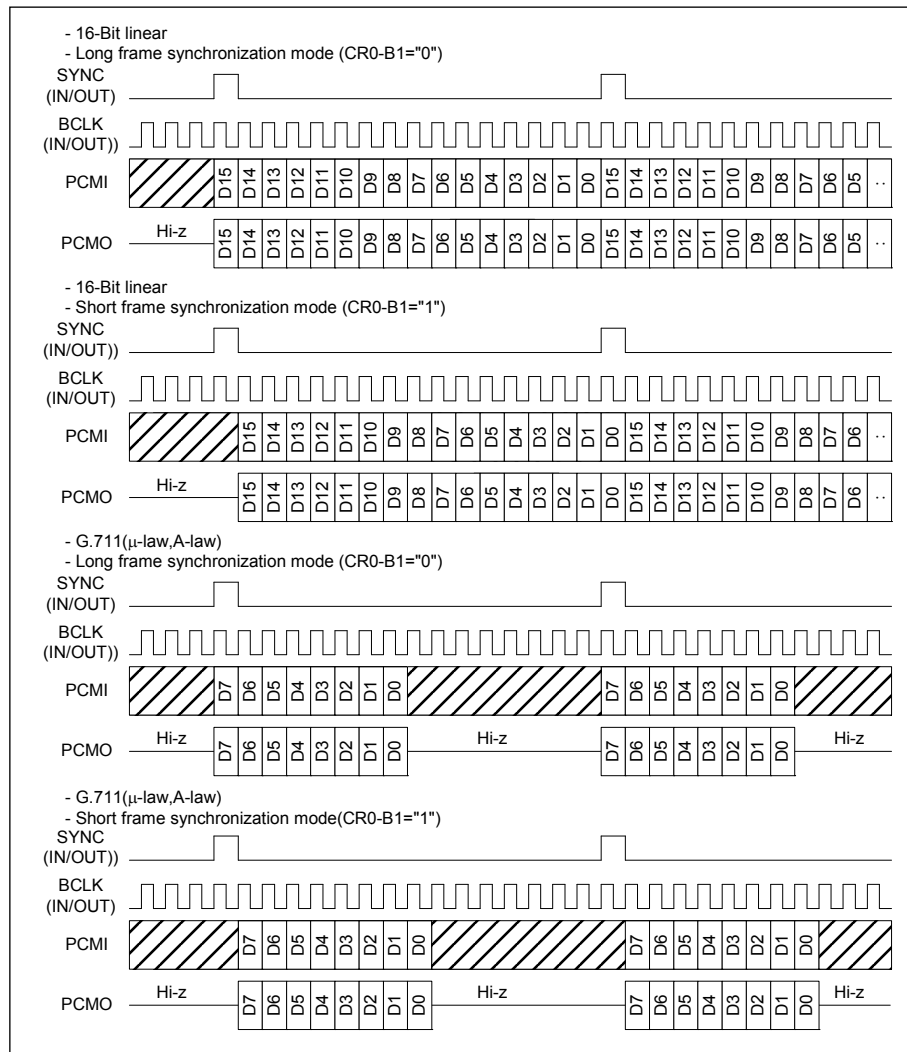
- 16-Bit linear
- Long frame synchronization mode (CR0-B1="0")

SYNC (IN/OUT)

BCLK (IN/OUT))

PCMI D15 D14 D13 D12 D11 D10 D9 D8 D7 D6 D5 D4 D3 D2 D1 D0 D15 D14 D13 D12 D11 D10 D9 D8 D7 D6 D5 ..

PCMO Hi-z D15 D14 D13 D12 D11 D10 D9 D8 D7 D6 D5 D4 D3 D2 D1 D0 D15 D14 D13 D12 D11 D10 D9 D8 D7 D6 D5 ..

- 16-Bit linear
- Short frame synchronization mode (CR0-B1="1")

SYNC (IN/OUT))

BCLK (IN/OUT)

PCMI D15 D14 D13 D12 D11 D10 D9 D8 D7 D6 D5 D4 D3 D2 D1 D0 D15 D14 D13 D12 D11 D10 D9 D8 D7 D6 ..

PCMO Hi-z D15 D14 D13 D12 D11 D10 D9 D8 D7 D6 D5 D4 D3 D2 D1 D0 D15 D14 D13 D12 D11 D10 D9 D8 D7 D6 ..

- G.711($\mu$-law,A-law)
- Long frame synchronization mode (CR0-B1="0")

SYNC (IN/OUT)

BCLK (IN/OUT))

PCMI D7 D6 D5 D4 D3 D2 D1 D0 D7 D6 D5 D4 D3 D2 D1 D0

PCMO Hi-z D7 D6 D5 D4 D3 D2 D1 D0 Hi-z D7 D6 D5 D4 D3 D2 D1 D0 Hi-z

- G.711($\mu$-law,A-law)
- Short frame synchronization mode(CR0-B1="1")

SYNC (IN/OUT))

BCLK (IN/OUT)

PCMI D7 D6 D5 D4 D3 D2 D1 D0 D7 D6 D5 D4 D3 D2 D1 D0

PCMO Hi-z D7 D6 D5 D4 D3 D2 D1 D0 Hi-z D7 D6 D5 D4 D3 D2 D1 D0 Hi-z